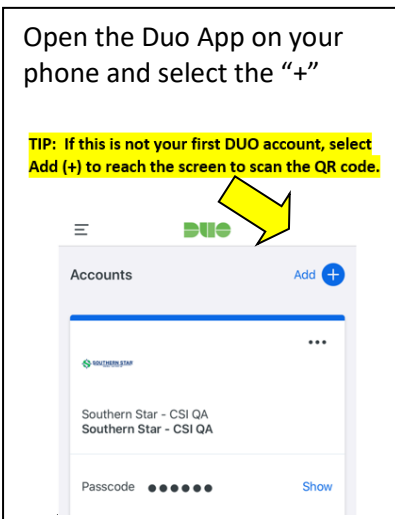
Open the Duo App on your phone and select the "+"

TIP: If this is not your first DUO account, select Add (+) to reach the screen to scan the QR code.

DUO

Accounts

Add +

SOUTHERN STAR

Southern Star - CSI QA
Southern Star - CSI QA

Passcode ●●●●●●

Show